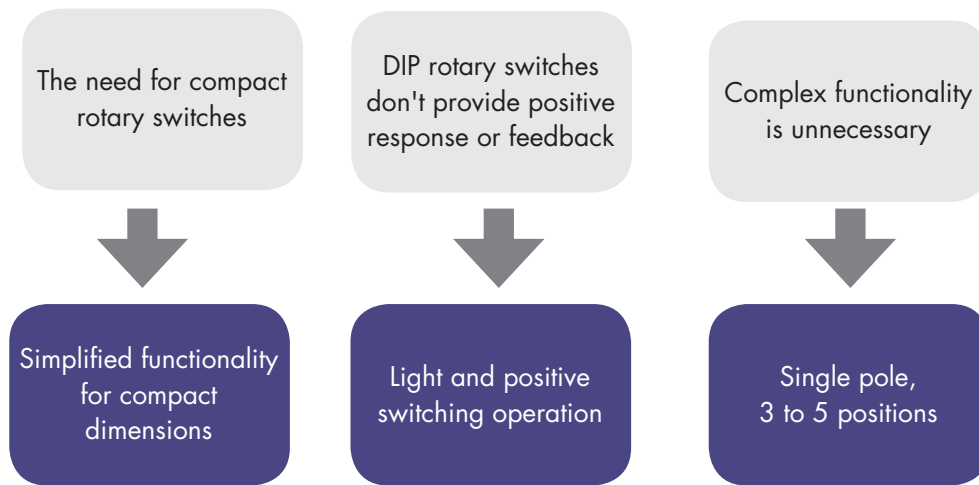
The need for compact rotary switches

Simplified functionality for compact dimensions

DIP rotary switches don't provide positive response or feedback

Light and positive switching operation

Complex functionality is unnecessary

Single pole, 3 to 5 positions